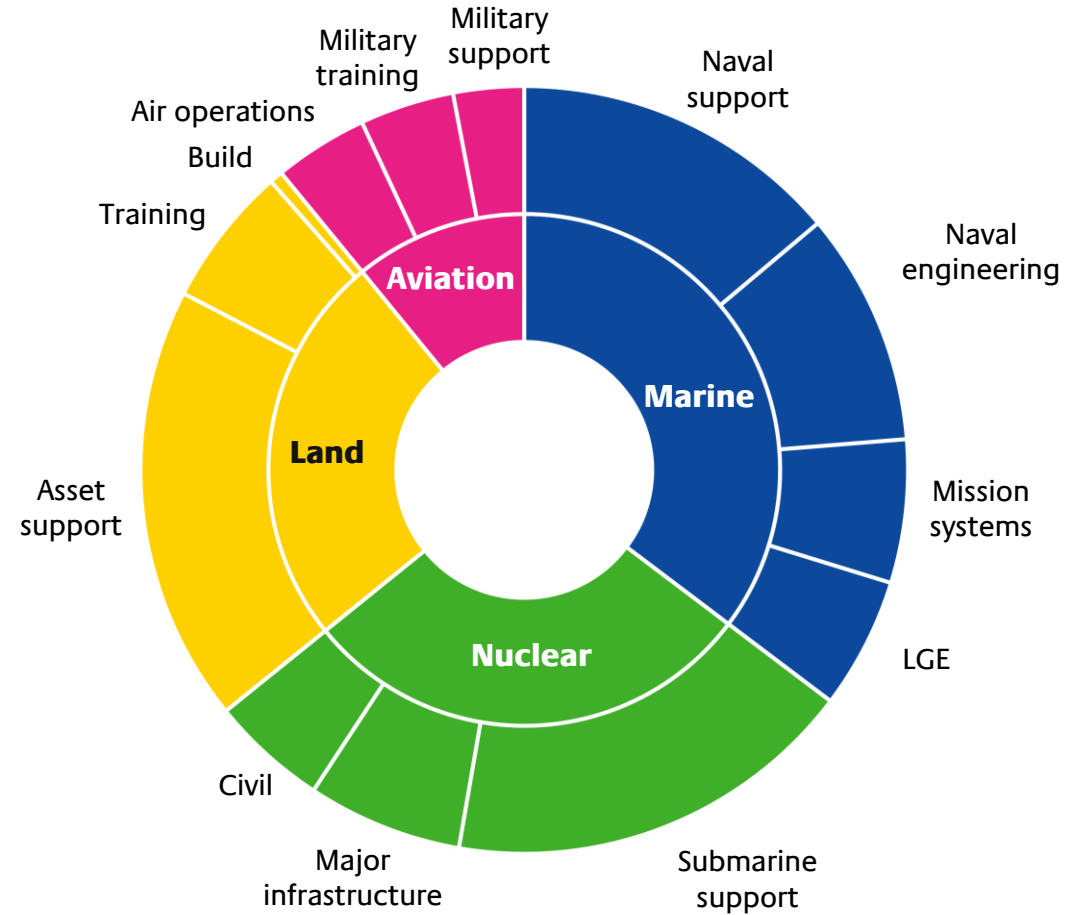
Military support

Naval support

Naval engineering

Mission systems

LGE

Submarine support

Major infrastructure

Civil

Asset support

Training

Build

Air operations

Military training

Aviation

Marine

Land

Nuclear